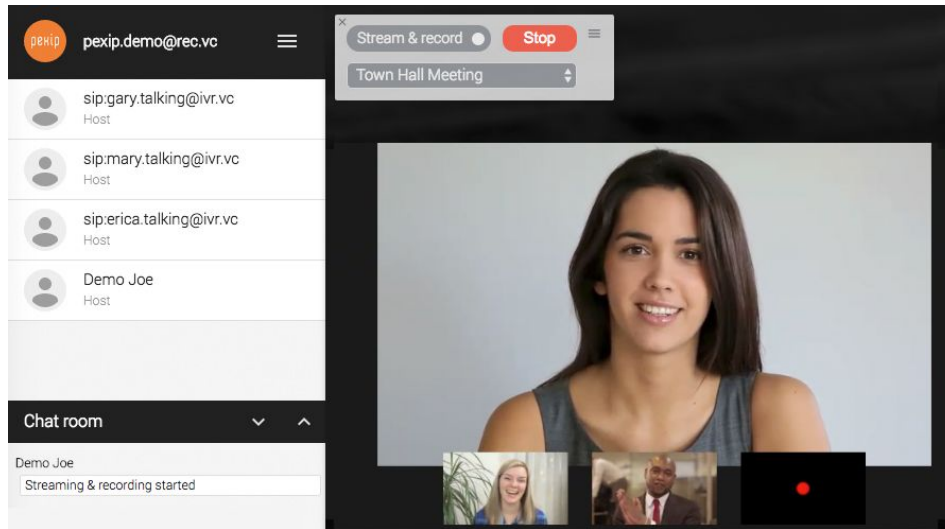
pexip

pexip.demo@rec.vc

sip:gary.talking@ivr.vc
Host

sip:mary.talking@ivr.vc
Host

sip:erica.talking@ivr.vc
Host

Demo Joe
Host

Chat room

Demo Joe
Streaming & recording started

×
Stream & record
Stop
Town Hall Meeting